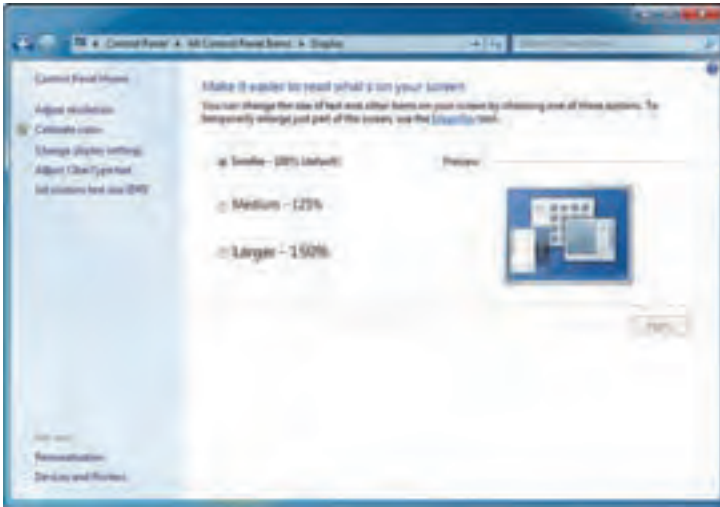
Control Panel ▸ All Control Panel Items ▸ Display

Search Control Panel

Control Panel Home

Adjust resolution

Calibrate color

Change display settings

Adjust ClearType text

Set custom text size (DPI)

Make it easier to read what's on your screen

You can change the size of text and other items on your screen by choosing one of these options. To temporarily enlarge just part of the screen, use the Magnifier tool.

Smaller - 100% (default)

Preview

Medium - 125%

Larger - 150%

Apply

See also

Personalization

Devices and Printers